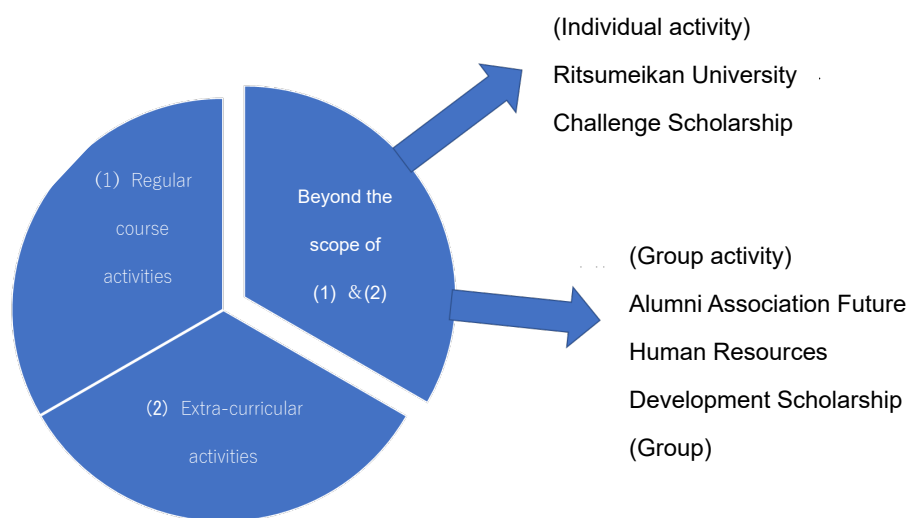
(1) Regular course activities

(2) Extra-curricular activities

Beyond the scope of (1) &(2)

(Individual activity)
Ritsumeikan University
Challenge Scholarship

(Group activity)
Alumni Association Future
Human Resources
Development Scholarship
(Group)